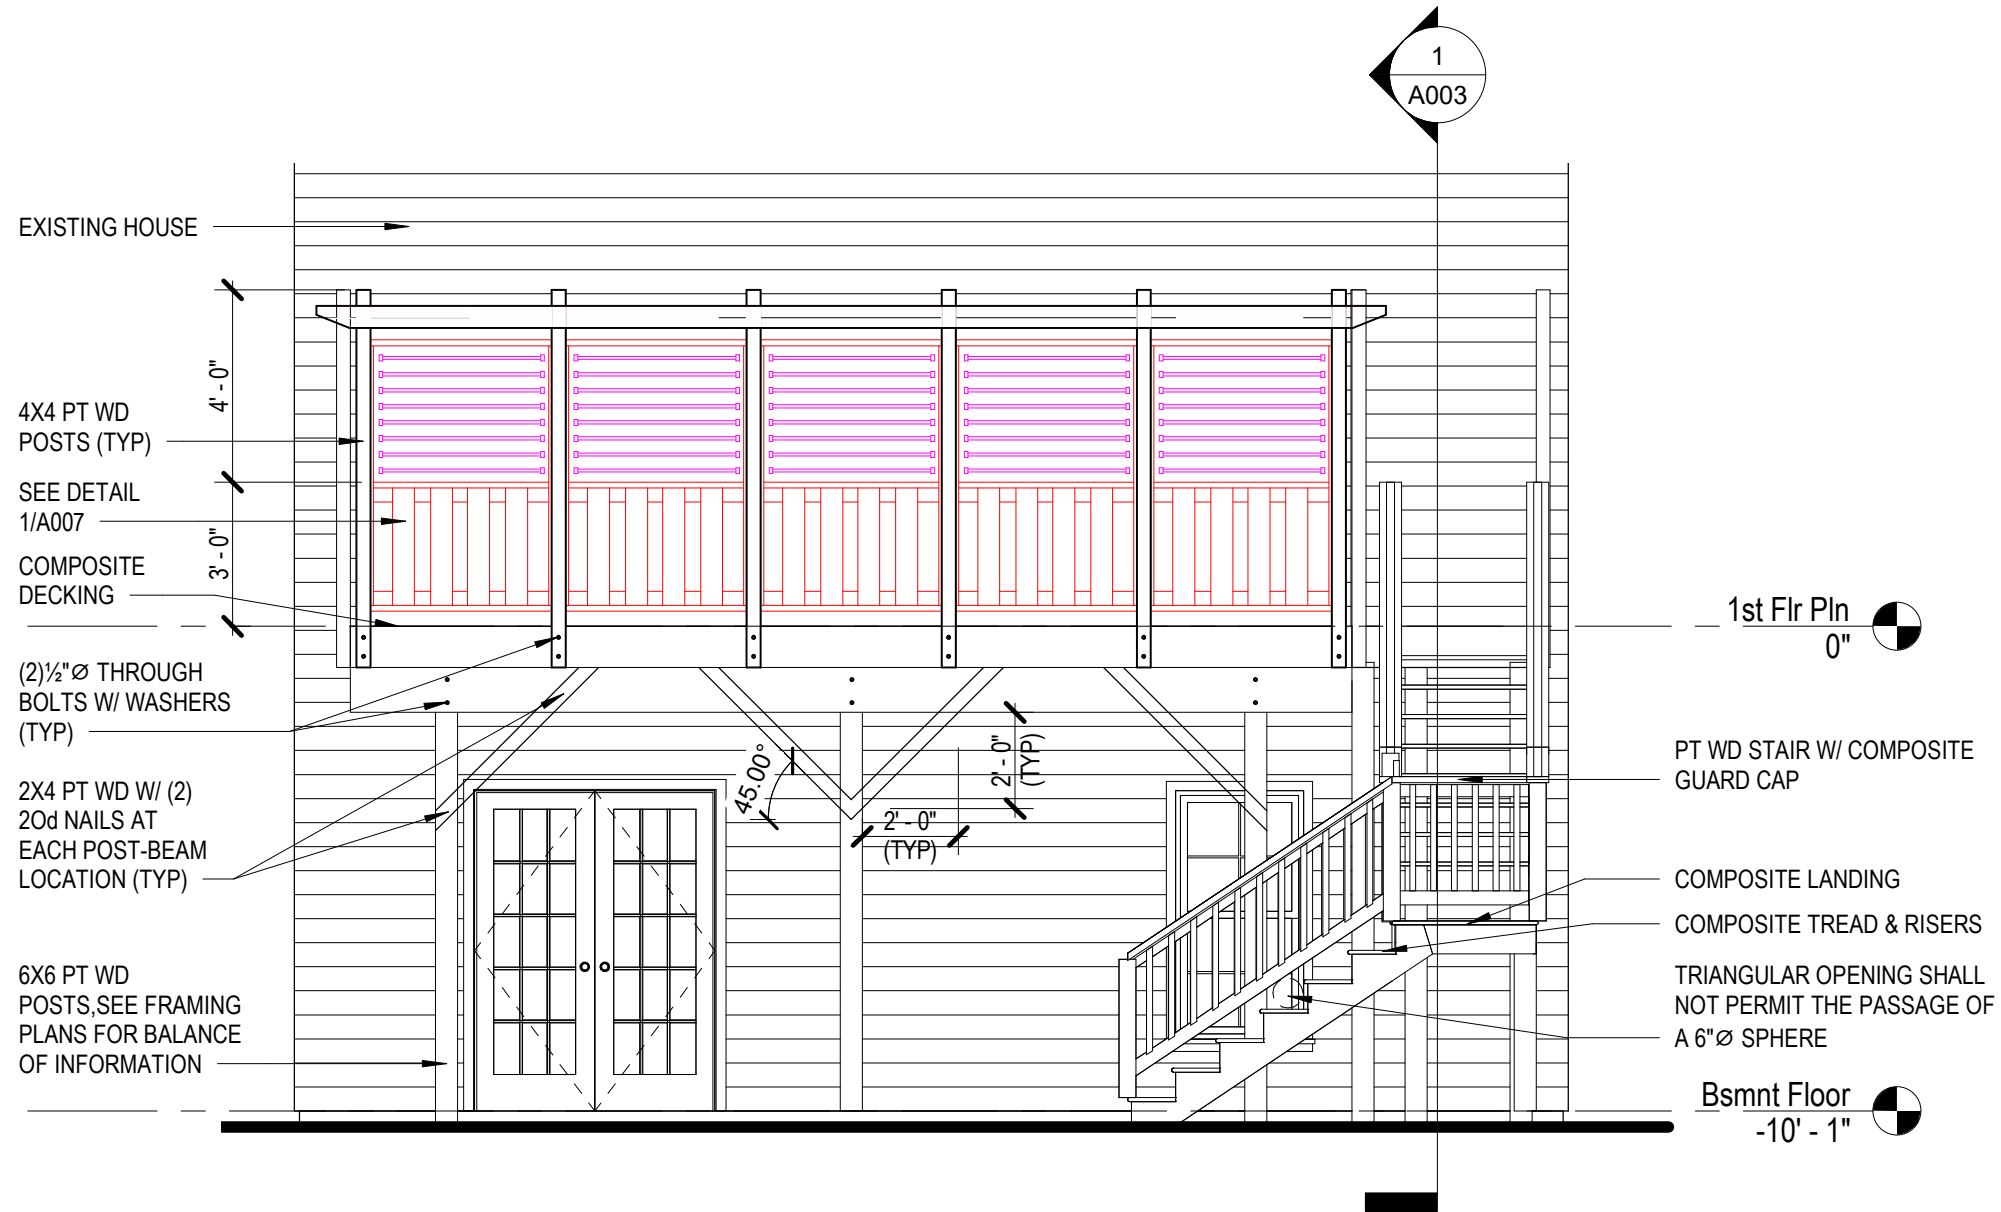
1
A003

EXISTING HOUSE

4' - 0"

3' - 0"

4X4 PT WD POSTS (TYP)

SEE DETAIL 1/A007

COMPOSITE DECKING

(2)½"⌀ THROUGH BOLTS W/ WASHERS (TYP)

2X4 PT WD W/ (2) 20d NAILS AT EACH POST-BEAM LOCATION (TYP)

6X6 PT WD POSTS,SEE FRAMING PLANS FOR BALANCE OF INFORMATION

45.00°

2' - 0" (TYP)

2' - 0" (TYP)

1st Flr Pln
0"

PT WD STAIR W/ COMPOSITE GUARD CAP

COMPOSITE LANDING

COMPOSITE TREAD & RISERS

TRIANGULAR OPENING SHALL NOT PERMIT THE PASSAGE OF A 6"⌀ SPHERE

Bsmnt Floor
-10' - 1"